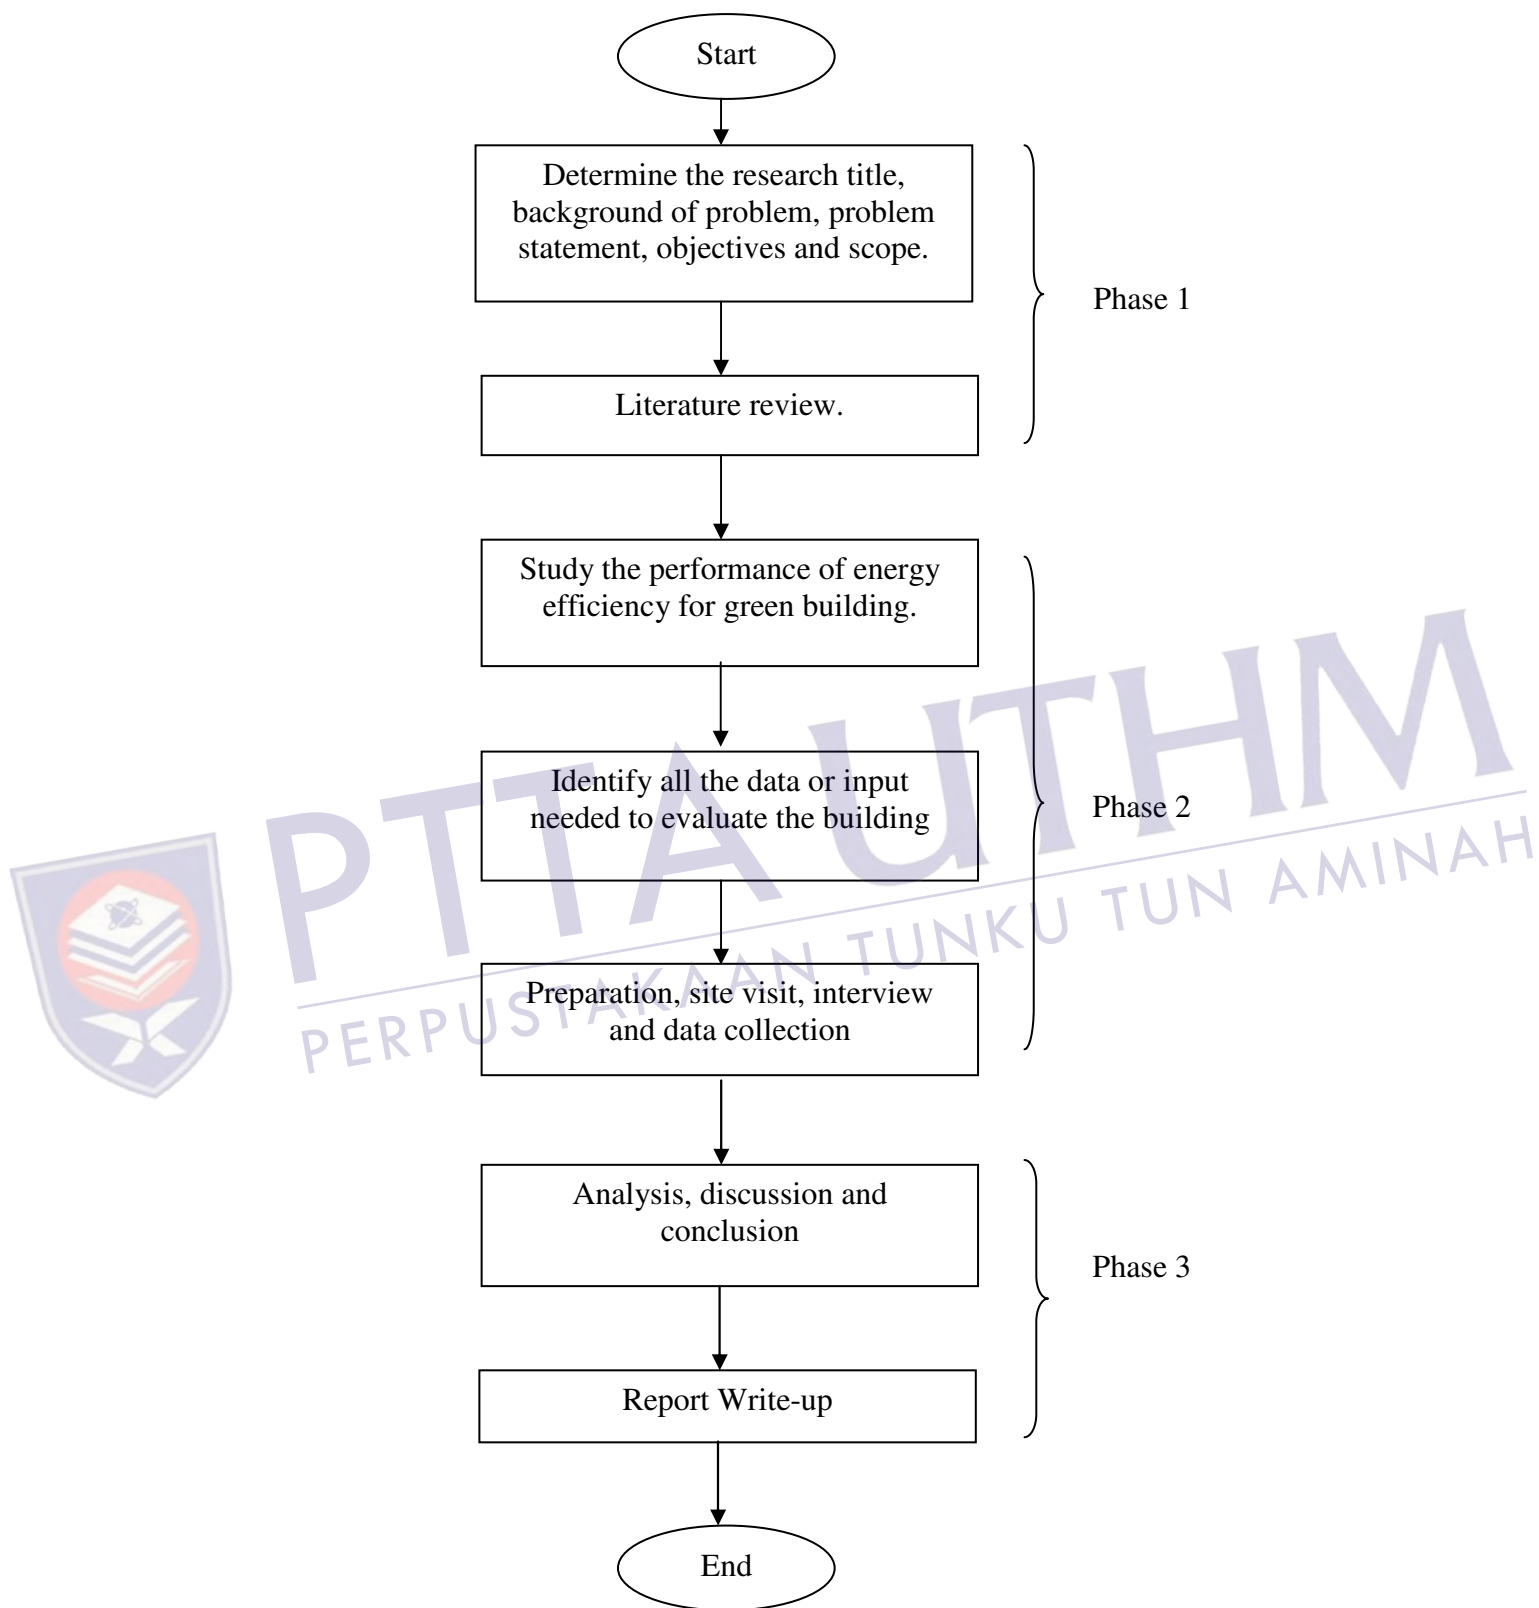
Start

Determine the research title, background of problem, problem statement, objectives and scope.

Literature review.

Phase 1

Study the performance of energy efficiency for green building.

Identify all the data or input needed to evaluate the building

Preparation, site visit, interview and data collection

Phase 2

Analysis, discussion and conclusion

Report Write-up

Phase 3

End

PTTA UTHM
PERPUSTAKAAN TUNKU TUN AMINAH